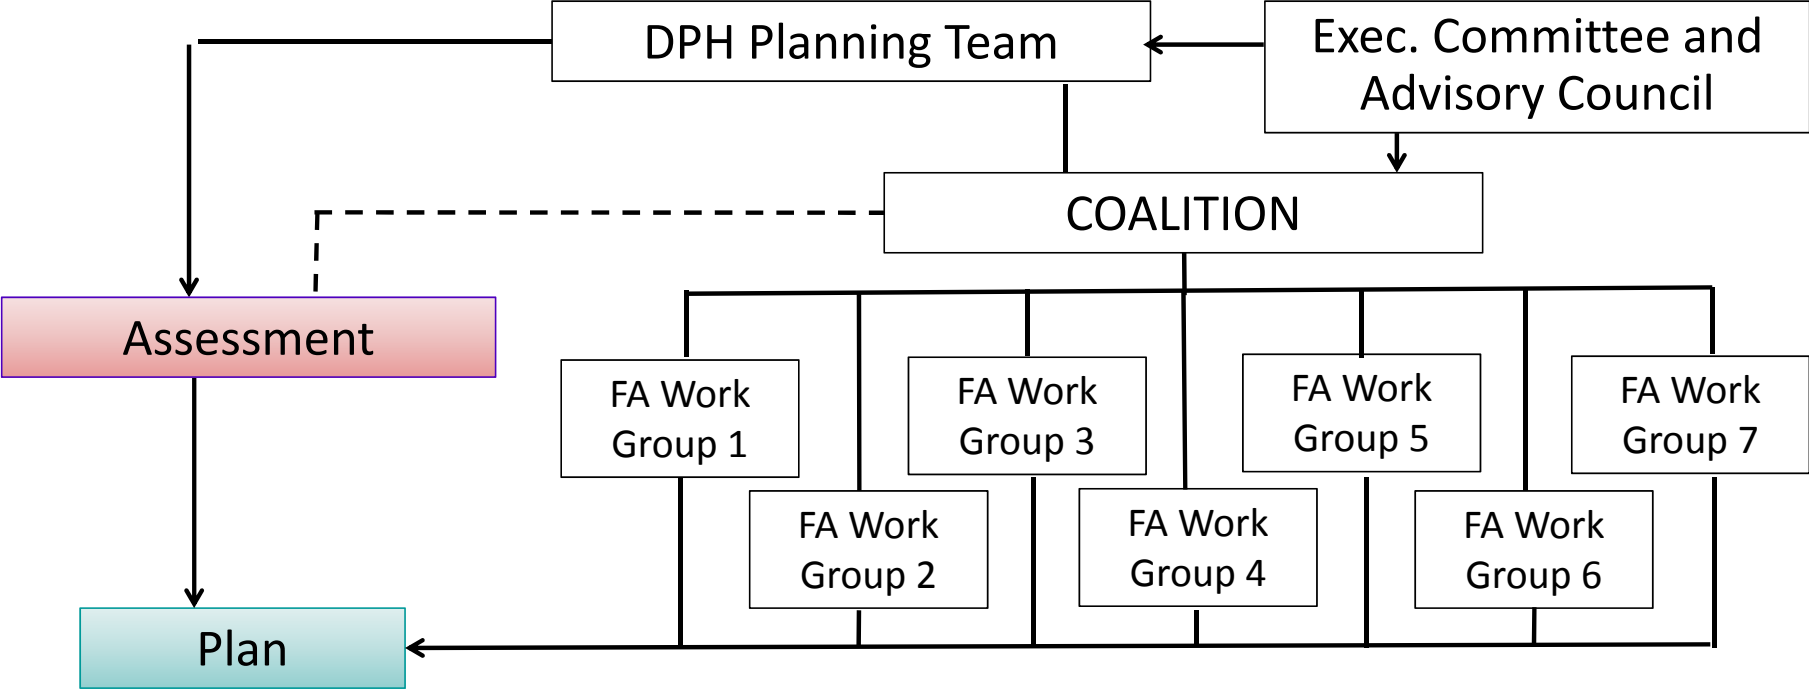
DPH Planning Team

Exec. Committee and Advisory Council

COALITION

Assessment

FA Work Group 1

FA Work Group 3

FA Work Group 5

FA Work Group 7

FA Work Group 2

FA Work Group 4

FA Work Group 6

Plan